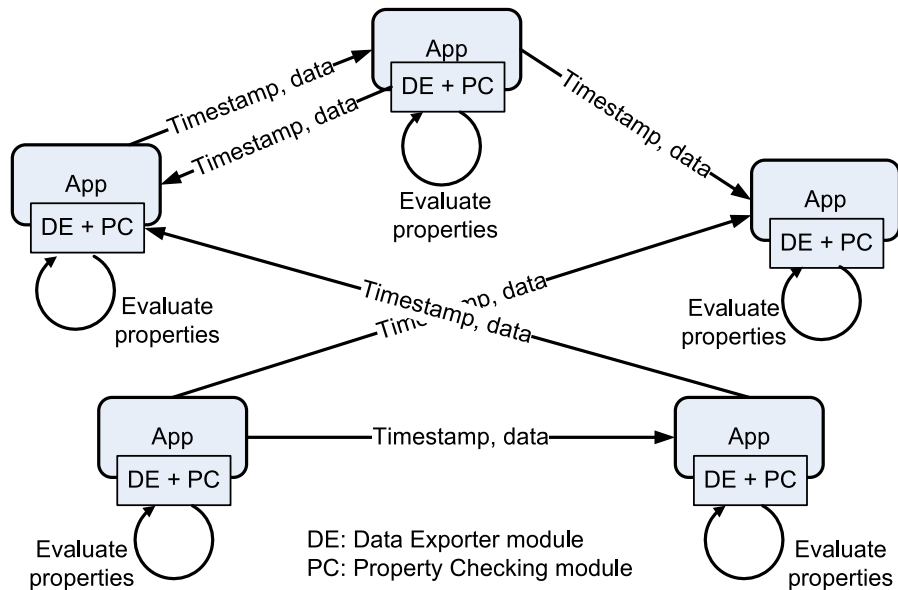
App
DE + PC
Evaluate properties

Timestamp, data
Timestamp, data
Timestamp, data

App
DE + PC
Evaluate properties

App
DE + PC
Evaluate properties

Timestamp, data
Timestamp, data

App
DE + PC
Evaluate properties

Timestamp, data

App
DE + PC
Evaluate properties

App
DE + PC
Evaluate properties

DE: Data Exporter module
PC: Property Checking module